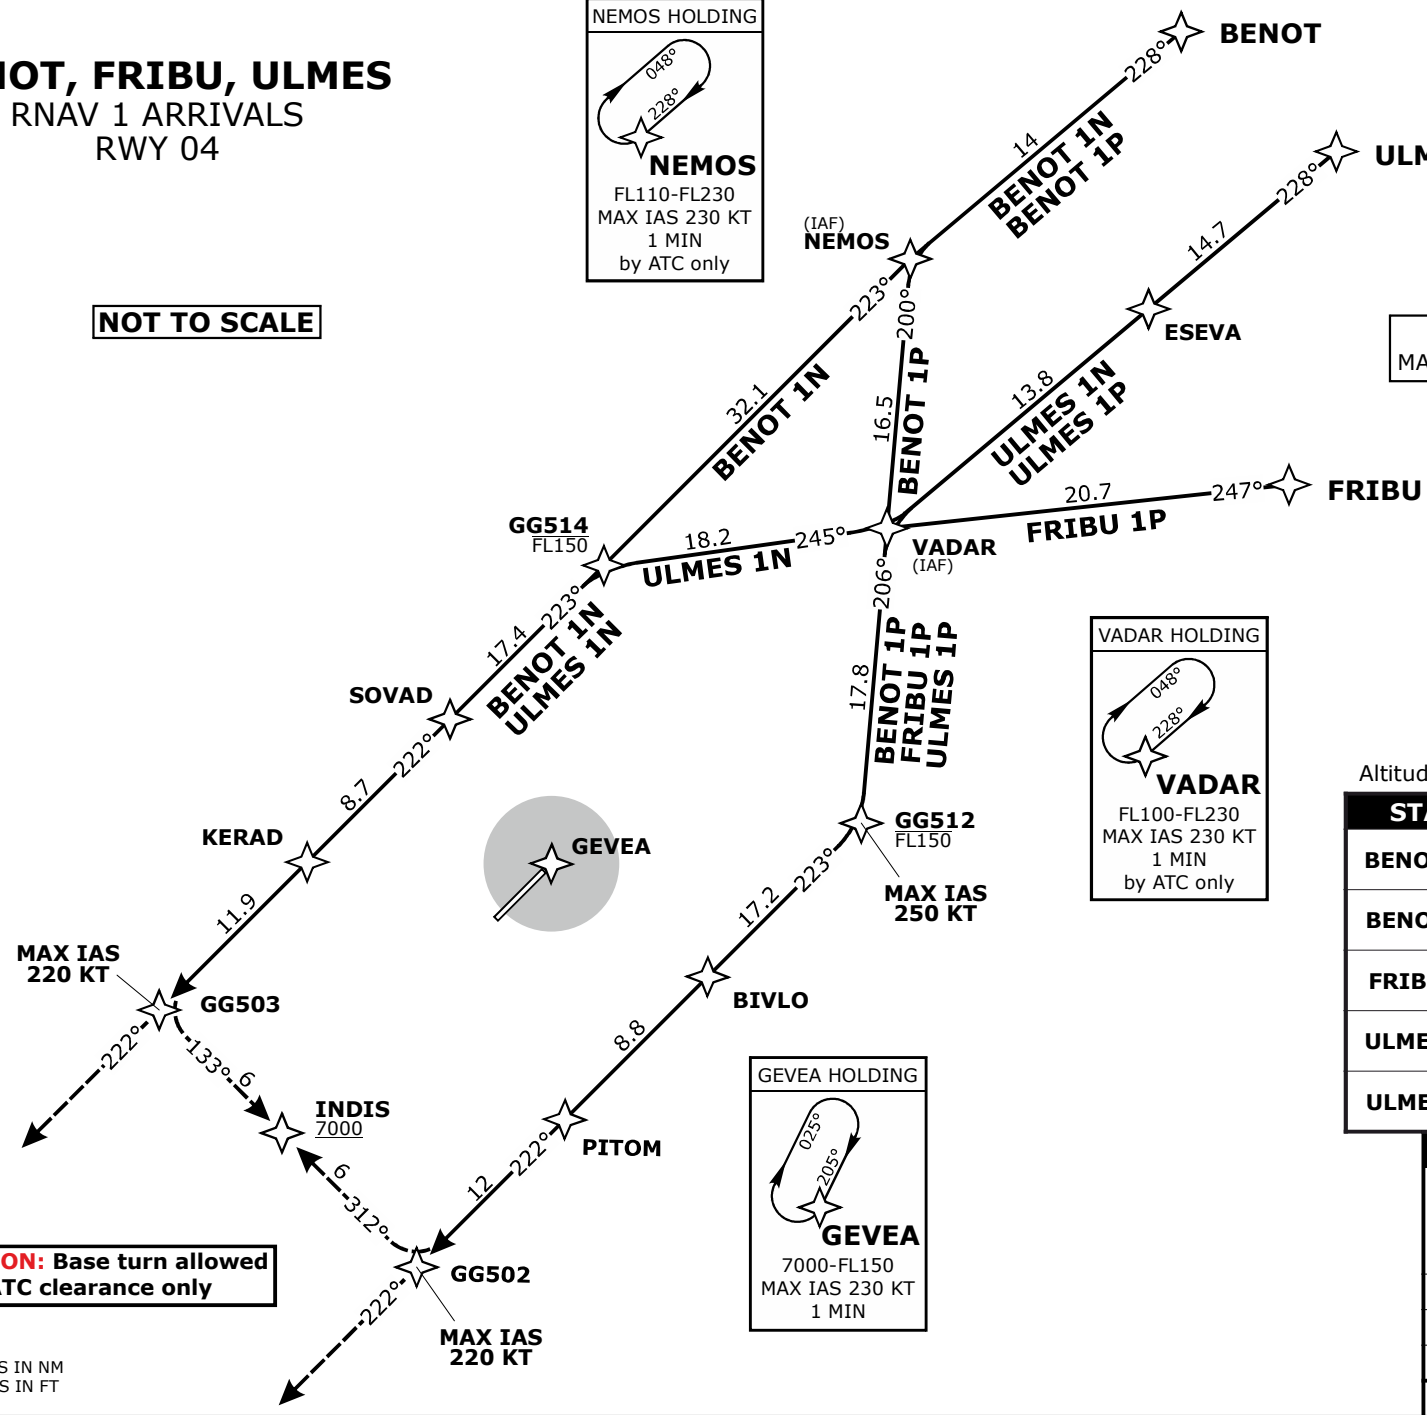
NOT, FRIBU, ULMES
RNAV 1 ARRIVALS
RWY 04

NOT TO SCALE

NEMOS HOLDING
048°
228°
NEMOS
FL110-FL230
MAX IAS 230 KT
1 MIN
by ATC only

BENOT
228°
14
BENOT 1N
BENOT 1P

ULM
228°
14.7

(IAF)
NEMOS
223°
200°

ESEVA

MA

32.1
BENOT 1N

16.5
BENOT 1P

13.8
ULMES 1N
ULMES 1P

20.7
247°
FRIBU
FRIBU 1P

GG514
FL150
18.2
ULMES 1N
245°
VADAR
(IAF)

206°

223°
17.4
BENOT 1N
ULMES 1N

SOVAD
222°

17.8
BENOT 1P
FRIBU 1P
ULMES 1P

VADAR HOLDING
048°
228°
VADAR
FL100-FL230
MAX IAS 230 KT
1 MIN
by ATC only

Altitud
STA
BENO
BENO
FRIB
ULME
ULME

8.7
KERAD

GEVEA

GG512
FL150
MAX IAS
250 KT

223°
17.2

11.9

MAX IAS
220 KT
GG503

BIVLO

222°
133°
6

8.8

INDIS
7000

PITOM

GEVEA HOLDING
025°
205°
GEVEA
7000-FL150
MAX IAS 230 KT
1 MIN

6
312°
222°
12

ON: Base turn allowed
ATC clearance only

GG502
222°
MAX IAS
220 KT

S IN NM
S IN FT